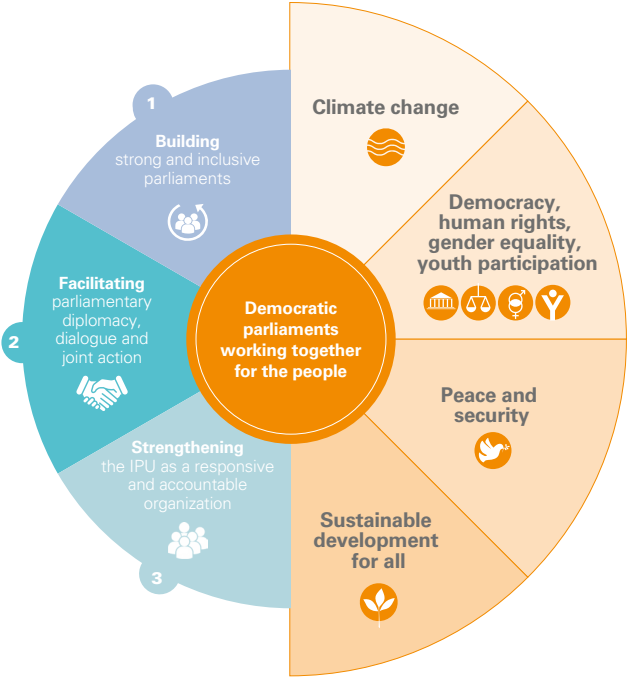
1

Building strong and inclusive parliaments

2

Facilitating parliamentary diplomacy, dialogue and joint action

Strengthening the IPU as a responsive and accountable organization

3

Democratic parliaments working together for the people

Climate change

Democracy, human rights, gender equality, youth participation

Peace and security

Sustainable development for all